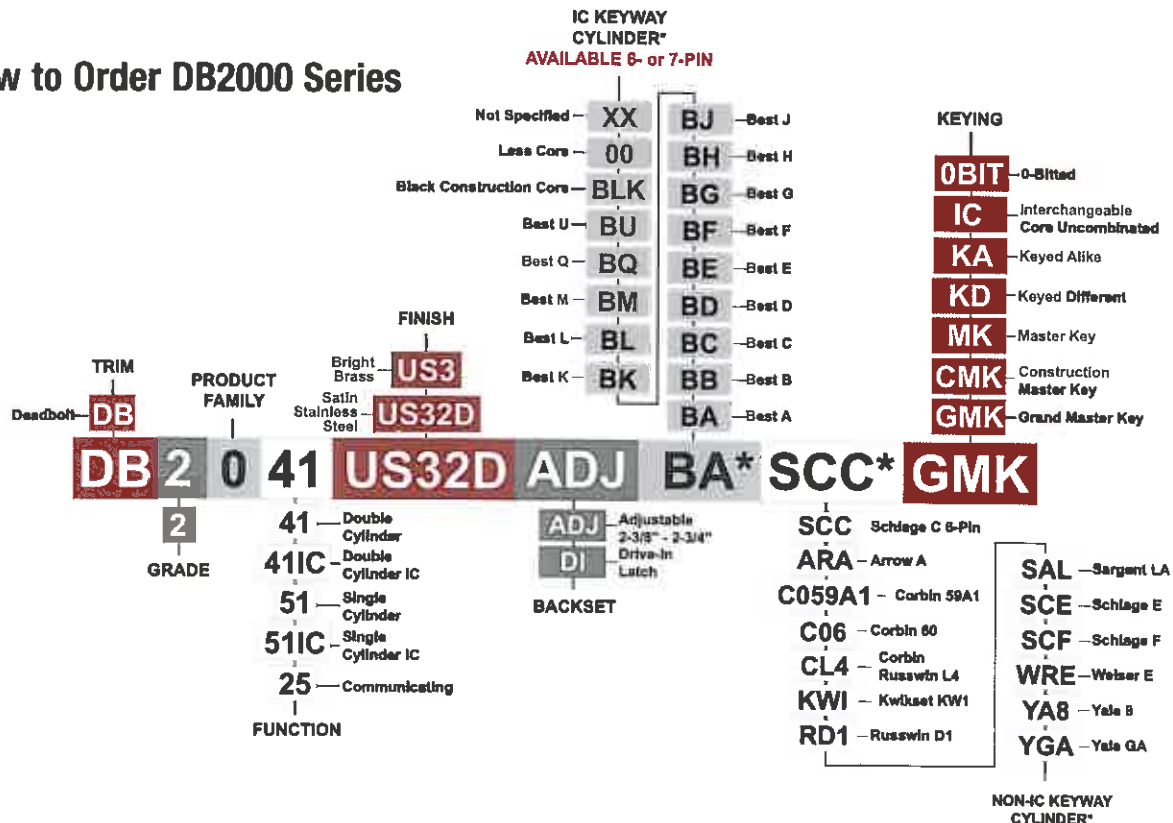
w to Order DB2000 Series

IC KEYWAY CYLINDER*
AVAILABLE 6- or 7-PIN

Not Specified XX
Less Core 00
Black Construction Core BLK
Best U BU
Best Q BQ
Best M BM
Best L BL
Best K BK

BJ Best J
BH Best H
BG Best G
BF Best F
BE Best E
BD Best D
BC Best C
BB Best B
BA Best A

KEYING
0BIT 0-Bitted
IC Interchangeable Core Uncombinated
KA Keyed Alike
KD Keyed Different
MK Master Key
CMK Construction Master Key
GMK Grand Master Key

FINISH
Bright Brass US3
Satin Stainless Steel US32D

TRIM
Deadbolt DB

PRODUCT FAMILY

DB 2 0 41 US32D ADJ BA* SCC* GMK

2
GRADE

41 Double Cylinder
41IC Double Cylinder IC
51 Single Cylinder
51IC Single Cylinder IC
25 Communicating
FUNCTION

ADJ Adjustable 2-3/8" - 2-3/4"
DI Drive-in Latch
BACKSET

SCC Schlage C 6-Pin
ARA Arrow A
C059A1 Corbin 59A1
C06 Corbin 60
CL4 Corbin Russwin L4
KWI Kwikset KW1
RD1 Russwin D1

SAL Sargent LA
SCE Schlage E
SCF Schlage F
WRE Weiser E
YA8 Yale 8
YGA Yale GA

NON-IC KEYWAY CYLINDER*